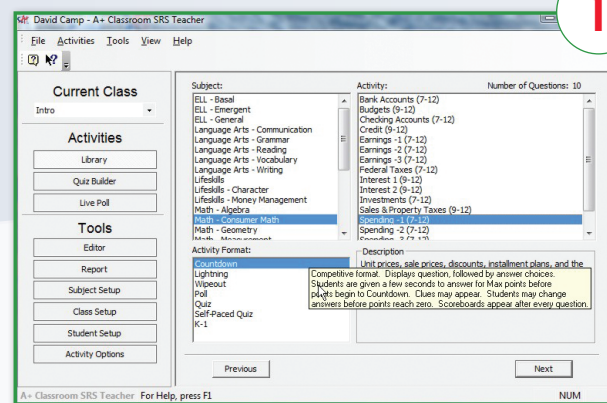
David Camp - A+ Classroom SRS Teacher

File Activities Tools View Help

Current Class

Intro

Activities

Library

Quiz Builder

Live Poll

Tools

Editor

Report

Subject Setup

Class Setup

Student Setup

Activity Options

Subject:

ELL - Basal
ELL - Emergent
ELL - General
Language Arts - Communication
Language Arts - Grammar
Language Arts - Reading
Language Arts - Vocabulary
Language Arts - Writing
Lifeskills
Lifeskills - Character
Lifeskills - Money Management
Math - Algebra
Math - Consumer Math
Math - Geometry
Math - Measurement

Activity:

Number of Questions: 10

Bank Accounts (7-12)
Budgets (9-12)
Checking Accounts (7-12)
Credit (9-12)
Earnings -1 (7-12)
Earnings -2 (7-12)
Earnings -3 (7-12)
Federal Taxes (7-12)
Interest 1 (9-12)
Interest 2 (9-12)
Investments (7-12)
Sales & Property Taxes (9-12)
Spending -1 (7-12)
Spending -2 (7-12)
Spending -3 (7-12)

Activity Format:

Countdown
Lightning
Wipeout
Poll
Quiz
Self-Paced Quiz
K-1

Description

Unit prices, sale prices, discounts, installment plans, and the

Competitive format. Displays question, followed by answer choices. Students are given a few seconds to answer for Max points before points begin to Countdown. Clues may appear. Students may change answers before points reach zero. Scoreboards appear after every question.

Previous

Next

A+ Classroom SRS Teacher For Help, press F1

NUM